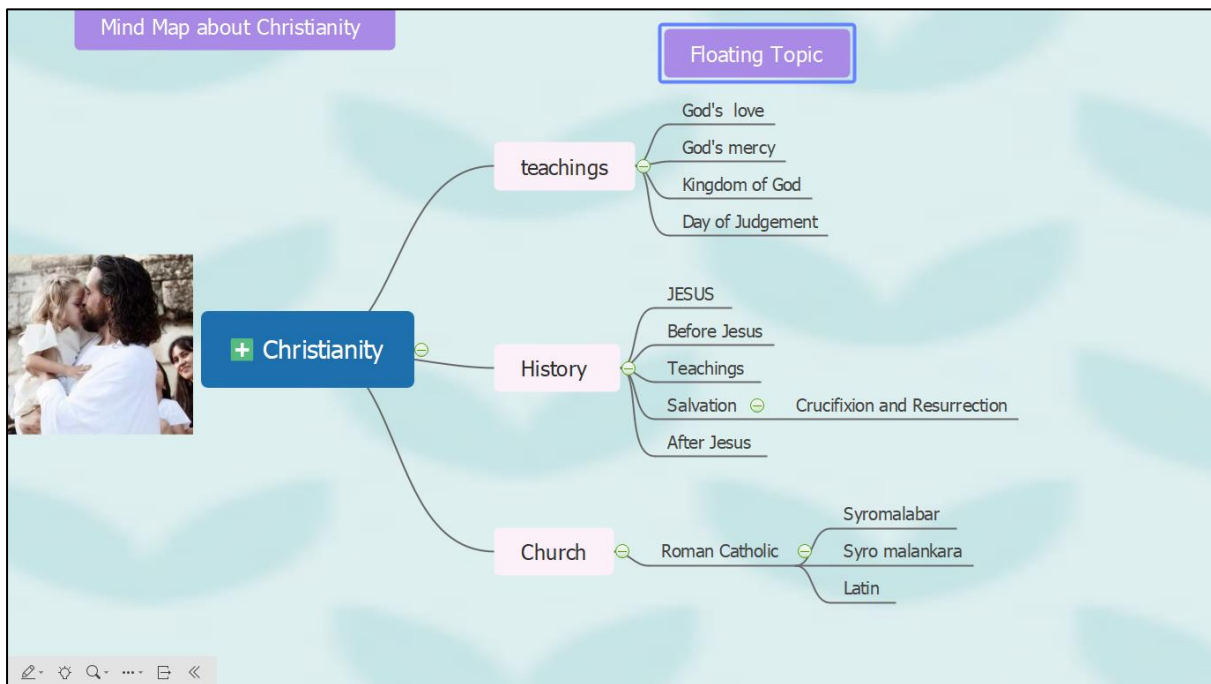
Mind Map about Christianity

Floating Topic

Christianity

teachings
God's love
God's mercy
Kingdom of God
Day of Judgement

History
JESUS
Before Jesus
Teachings
Salvation
Crucifixion and Resurrection
After Jesus

Church
Roman Catholic
Syromalabar
Syro malankara
Latin